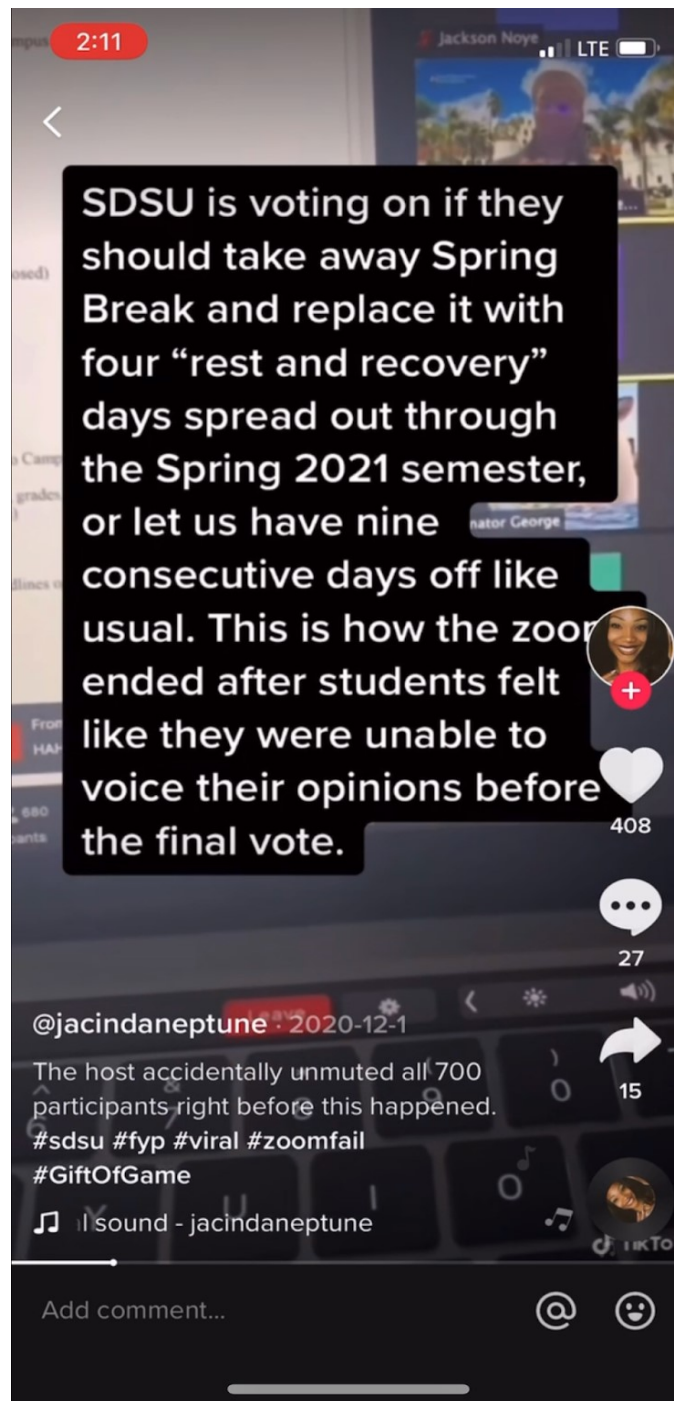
2:11

LTE

Jackson Noye

SDSU is voting on if they should take away Spring Break and replace it with four "rest and recovery" days spread out through the Spring 2021 semester, or let us have nine consecutive days off like usual. This is how the zoo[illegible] ended after students felt like they were unable to voice their opinions before the final vote.

nator George

408

27

15

Leave

@jacindaneptune · 2020-12-1

The host accidentally unmuted all 700 participants right before this happened. #sdsu #fyp #viral #zoomfail #GiftOfGame

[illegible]l sound - jacindaneptune

TikTo

Add comment...